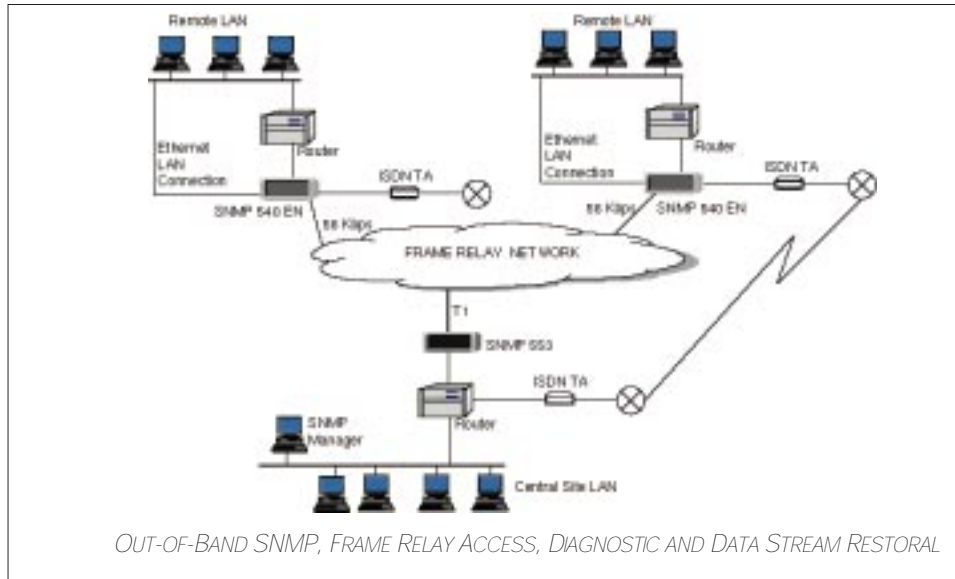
Remote LAN

Ethernet LAN Connection

Router

ISDN TA

SNMP 540 EN

56 Kbps

Remote LAN

Ethernet LAN Connection

Router

ISDN TA

SNMP 540 EN

56 Kbps

FRAME RELAY NETWORK

T1

SNMP 553

ISDN TA

Router

SNMP Manager

Central Site LAN

OUT-OF-BAND SNMP, FRAME RELAY ACCESS, DIAGNOSTIC AND DATA STREAM RESTORAL